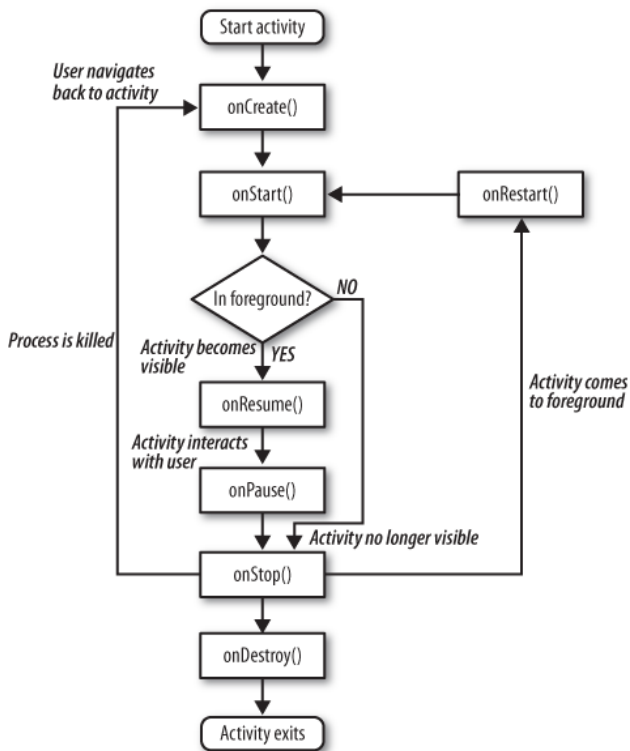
Start activity

User navigates back to activity

onCreate()

onStart()

onRestart()

In foreground?

NO

Process is killed

Activity becomes visible

YES

onResume()

Activity comes to foreground

Activity interacts with user

onPause()

Activity no longer visible

onStop()

onDestroy()

Activity exits